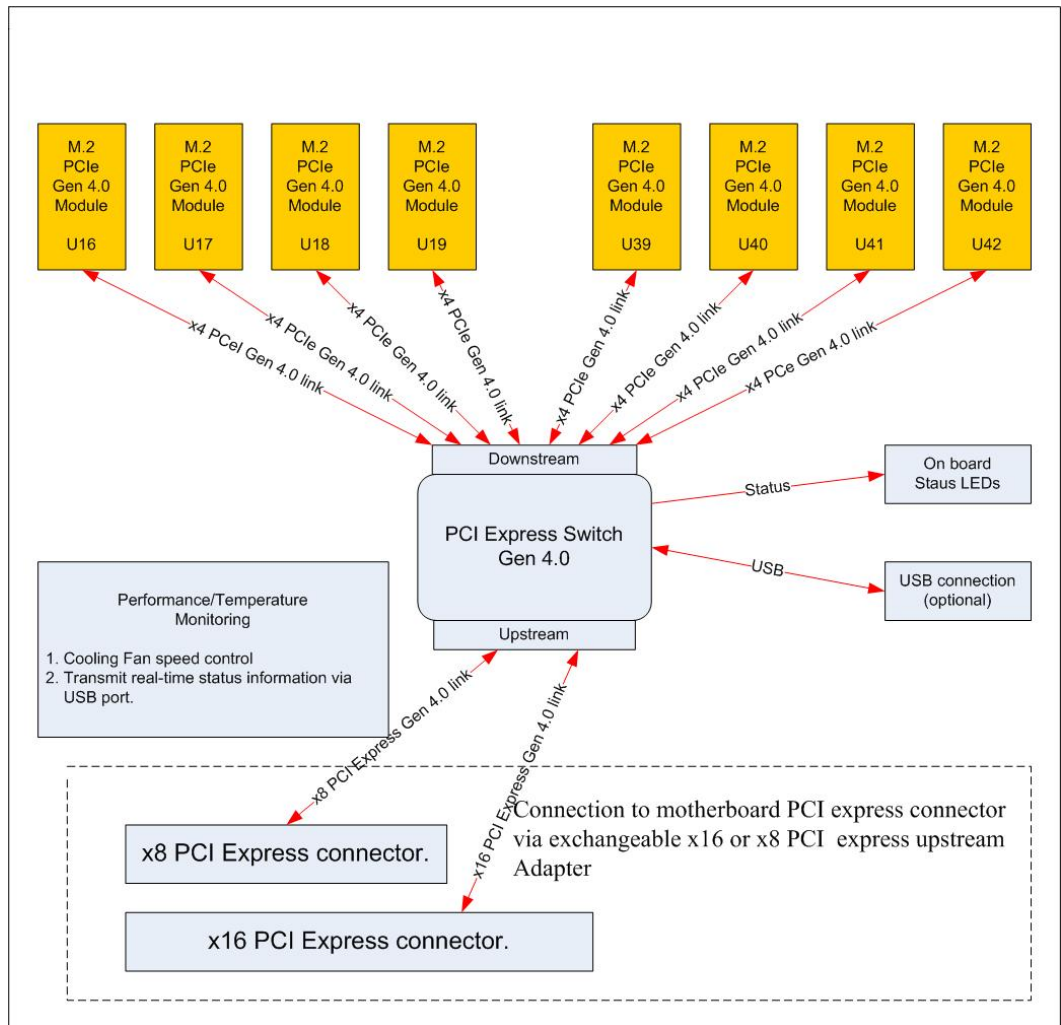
M.2 PCIe Gen 4.0 Module U16

M.2 PCIe Gen 4.0 Module U17

M.2 PCIe Gen 4.0 Module U18

M.2 PCIe Gen 4.0 Module U19

M.2 PCIe Gen 4.0 Module U39

M.2 PCIe Gen 4.0 Module U40

M.2 PCIe Gen 4.0 Module U41

M.2 PCIe Gen 4.0 Module U42

x4 PCel Gen 4.0 link

x4 PCIe Gen 4.0 link

x4 PCIe Gen 4.0 link

x4 PCIe Gen 4.0 link

x4 PCIe Gen 4.0 link

x4 PCIe Gen 4.0 link

x4 PCIe Gen 4.0 link

x4 PCe Gen 4.0 link

Downstream

PCI Express Switch Gen 4.0

Upstream

Status

On board Staus LEDs

USB

USB connection (optional)

Performance/Temperature Monitoring

1. Cooling Fan speed control
2. Transmit real-time status information via USB port.

x8 PCI Express Gen 4.0 link

x16 PCI Express Gen 4.0 link

Connection to motherboard PCI express connector via exchangeable x16 or x8 PCI express upstream Adapter

x8 PCI Express connector.

x16 PCI Express connector.